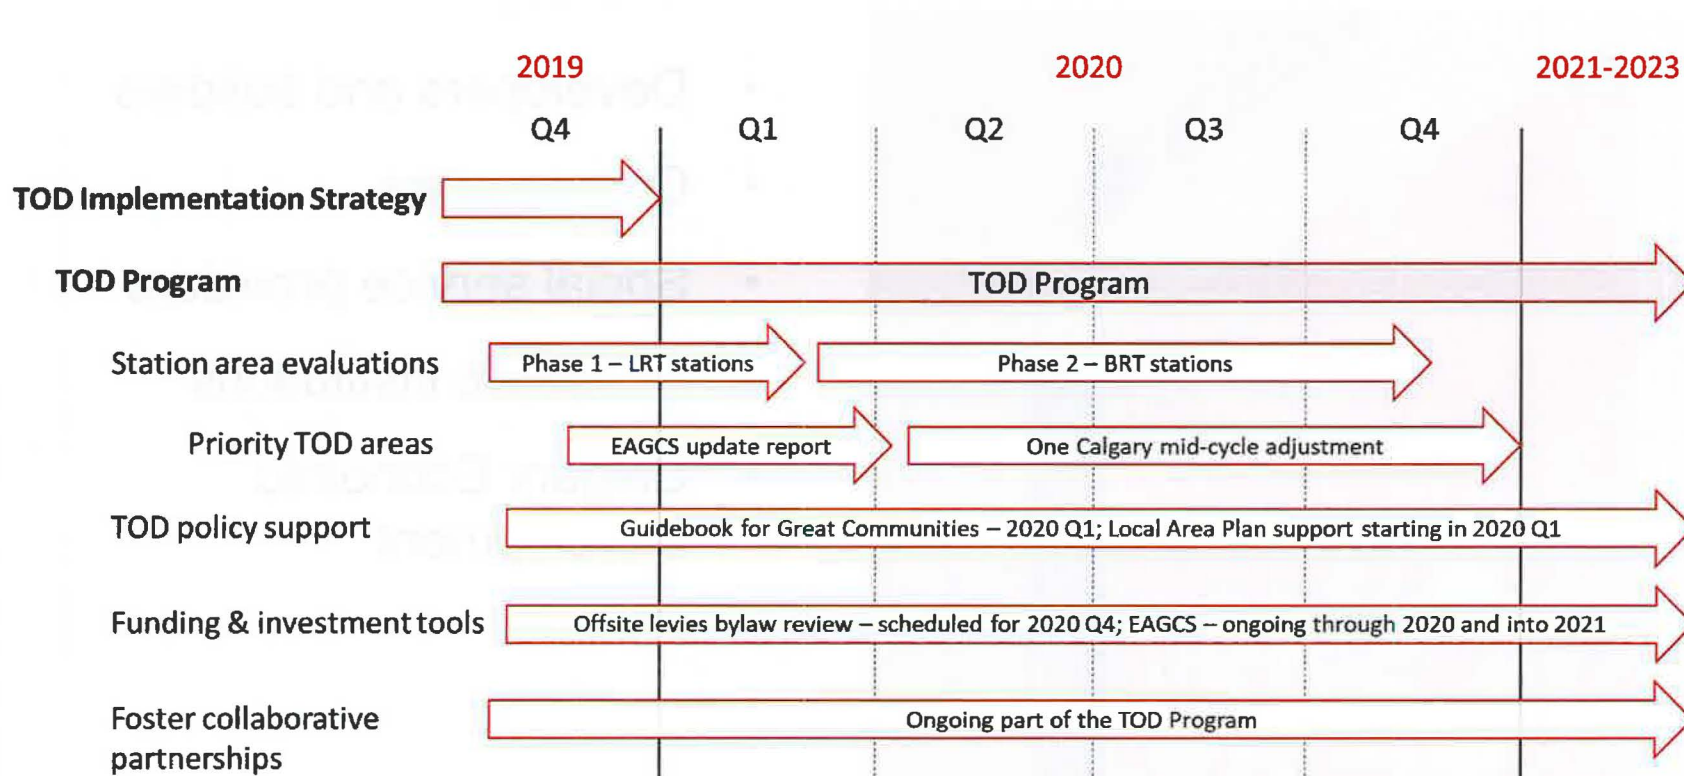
2019 2020 2021-2023

Q4 Q1 Q2 Q3 Q4

TOD Implementation Strategy

TOD Program — TOD Program

Station area evaluations — Phase 1 – LRT stations — Phase 2 – BRT stations

Priority TOD areas — EAGCS update report — One Calgary mid-cycle adjustment

TOD policy support — Guidebook for Great Communities – 2020 Q1; Local Area Plan support starting in 2020 Q1

Funding & investment tools — Offsite levies bylaw review – scheduled for 2020 Q4; EAGCS – ongoing through 2020 and into 2021

Foster collaborative partnerships — Ongoing part of the TOD Program